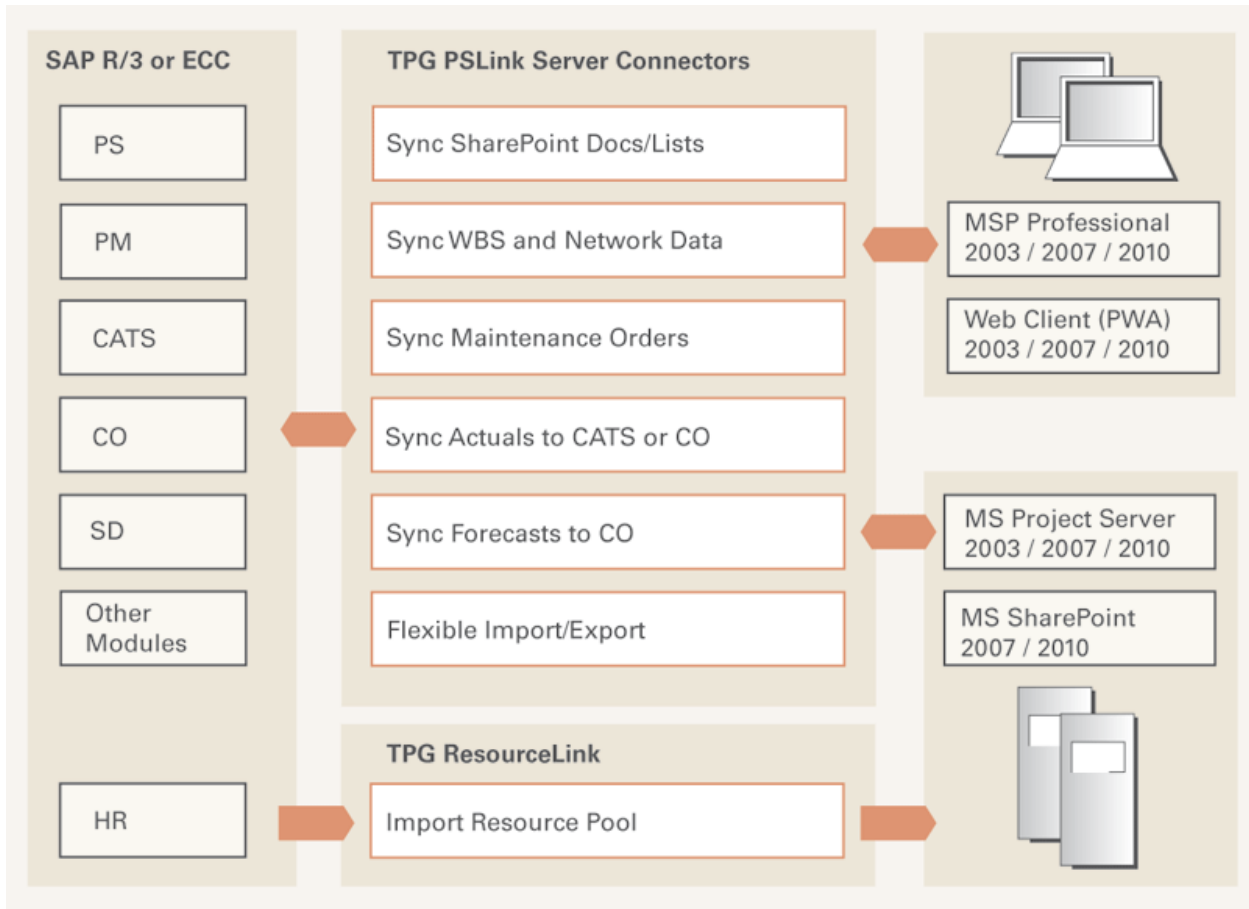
SAP R/3 or ECC

PS

PM

CATS

CO

SD

Other Modules

HR

TPG PSLink Server Connectors

Sync SharePoint Docs/Lists

Sync WBS and Network Data

Sync Maintenance Orders

Sync Actuals to CATS or CO

Sync Forecasts to CO

Flexible Import/Export

TPG ResourceLink

Import Resource Pool

MSP Professional 2003 / 2007 / 2010

Web Client (PWA) 2003 / 2007 / 2010

MS Project Server 2003 / 2007 / 2010

MS SharePoint 2007 / 2010